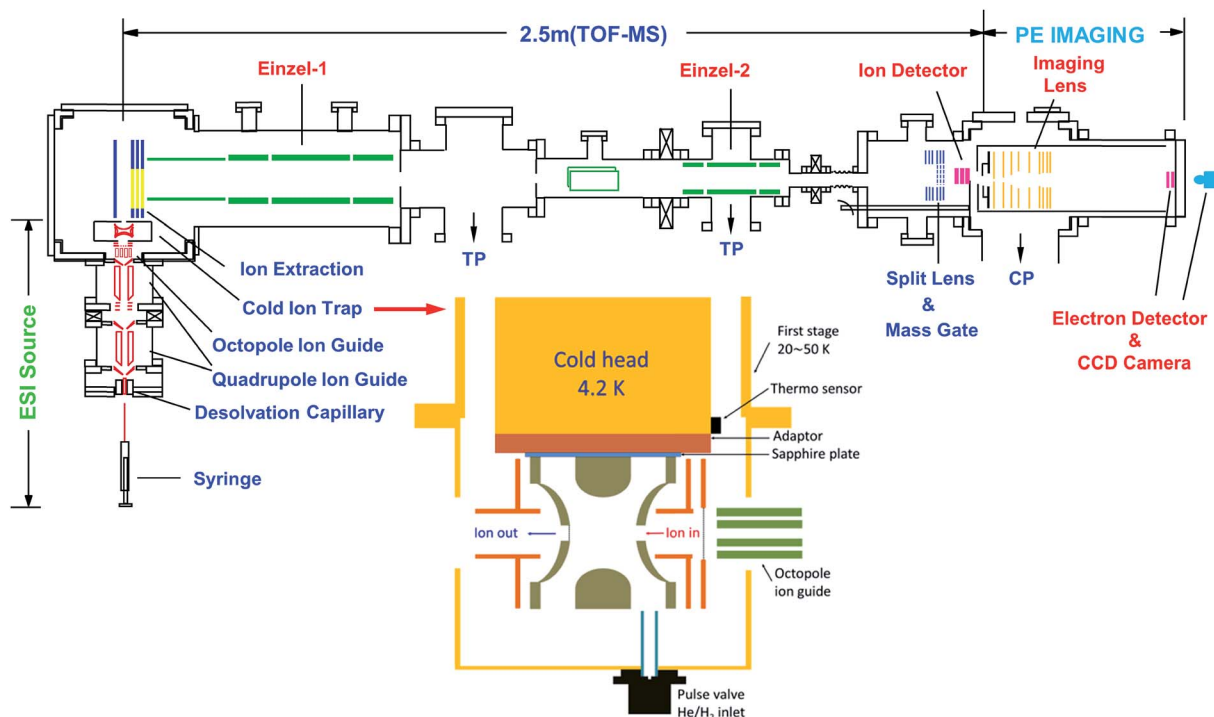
2.5m(TOF-MS)

PE IMAGING

Einzel-1

Einzel-2

Ion Detector

Imaging Lens

TP

TP

Ion Extraction

Cold Ion Trap

Octopole Ion Guide

Quadrupole Ion Guide

Desolvation Capillary

Syringe

ESI Source

Split Lens & Mass Gate

CP

Electron Detector & CCD Camera

Cold head 4.2 K

First stage 20~50 K

Thermo sensor

Adaptor

Sapphire plate

Ion out

Ion in

Octopole ion guide

Pulse valve He/H$_2$ inlet